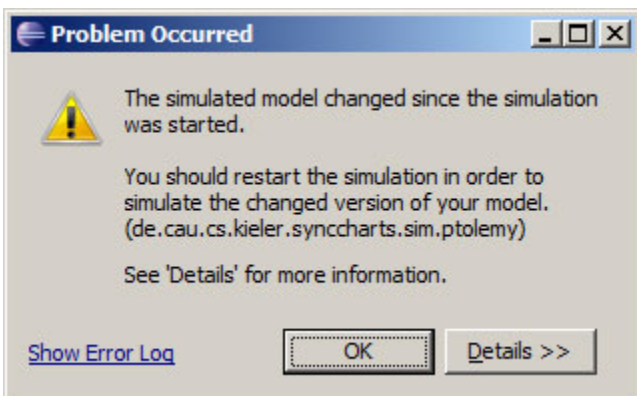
Problem Occurred

The simulated model changed since the simulation was started.

You should restart the simulation in order to simulate the changed version of your model. (de.cau.cs.kieler.syncCharts.sim.ptolemy)

See 'Details' for more information.

Show Error Log

OK

Details >>